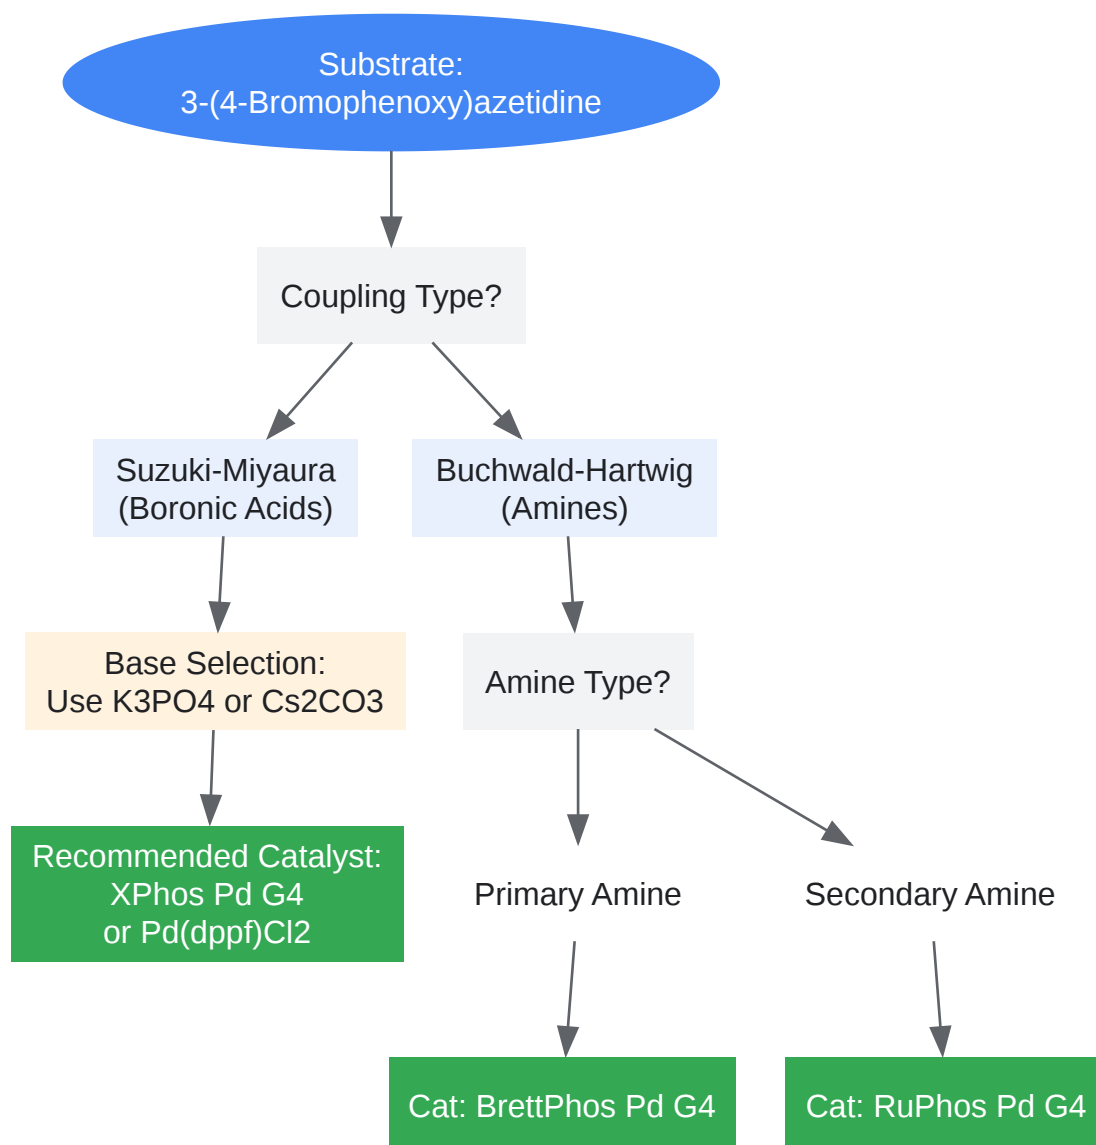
Substrate:
3-(4-Bromophenoxy)azetidine

Coupling Type?

Suzuki-Miyaura
(Boronic Acids)

Buchwald-Hartwig
(Amines)

Base Selection:
Use K3PO4 or Cs2CO3

Amine Type?

Recommended Catalyst:
XPhos Pd G4
or Pd(dppf)Cl2

Primary Amine

Secondary Amine

Cat: BrettPhos Pd G4

Cat: RuPhos Pd G4